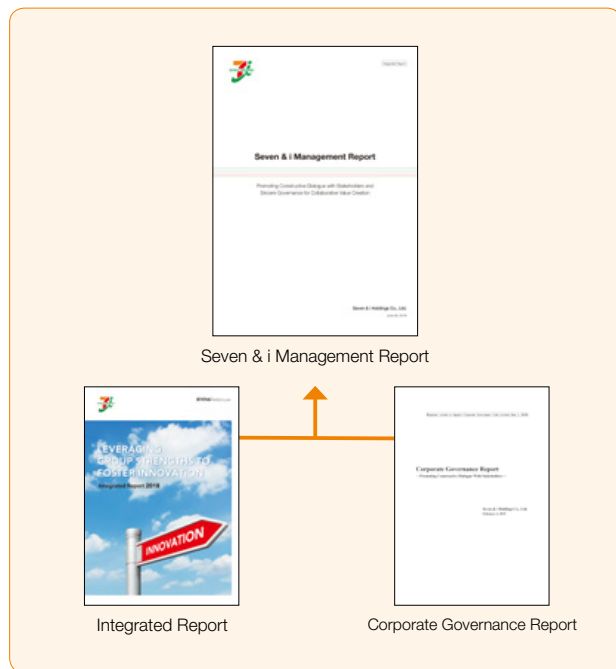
Seven & i Management Report

Promoting Constructive Dialogue with Stakeholders and Sincere Governance for Collaborative Value Creation

Seven & i Holdings Co., Ltd.

Seven & i Management Report

LEVERAGING GROUP STRENGTHS TO FOSTER INNOVATION

Integrated Report 2018

INNOVATION

Corporate Governance Report
– Promoting Constructive Dialogue With Stakeholders –

Seven & i Holdings Co., Ltd.

Integrated Report

Corporate Governance Report